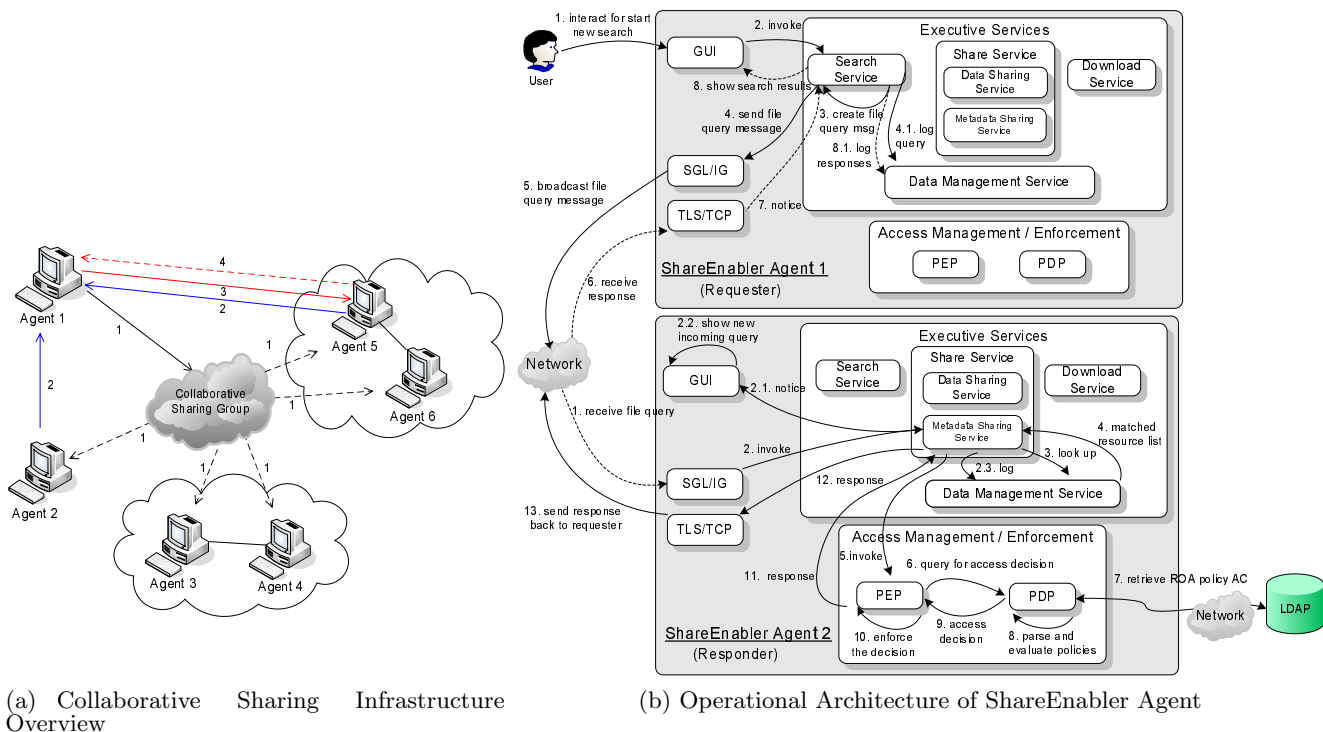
4
3
2
Agent 1
Agent 5
1
1
2
Collaborative Sharing Group
1
Agent 6
1
Agent 2
1
1
Agent 3
Agent 4

(a) Collaborative Sharing Infrastructure Overview

1. interact for start new search
User
2. invoke
GUI
Executive Services
Search Service
Share Service
Data Sharing Service
Download Service
8. show search results
Metadata Sharing Service
4. send file query message
3. create file query msg
4.1. log query
8.1. log responses
SGL/IG
Data Management Service
5. broadcast file query message
TLS/TCP
7. notice
Access Management / Enforcement
PEP
PDP
ShareEnabler Agent 1
(Requester)
6. receive response
2.2. show new incoming query
Executive Services
Network
GUI
Search Service
Share Service
Data Sharing Service
Download Service
2.1. notice
1. receive file query
Metadata Sharing Service
4. matched resource list
2. invoke
3. look up
2.3. log
SGL/IG
12. response
Data Management Service
13. send response back to requester
TLS/TCP
Access Management / Enforcement
5.invoke
6. query for access decision
11. response
7. retrieve ROA policy AC
PEP
PDP
Network
LDAP
9. access decision
10. enforce the decision
8. parse and evaluate policies
ShareEnabler Agent 2
(Responder)

(b) Operational Architecture of ShareEnabler Agent